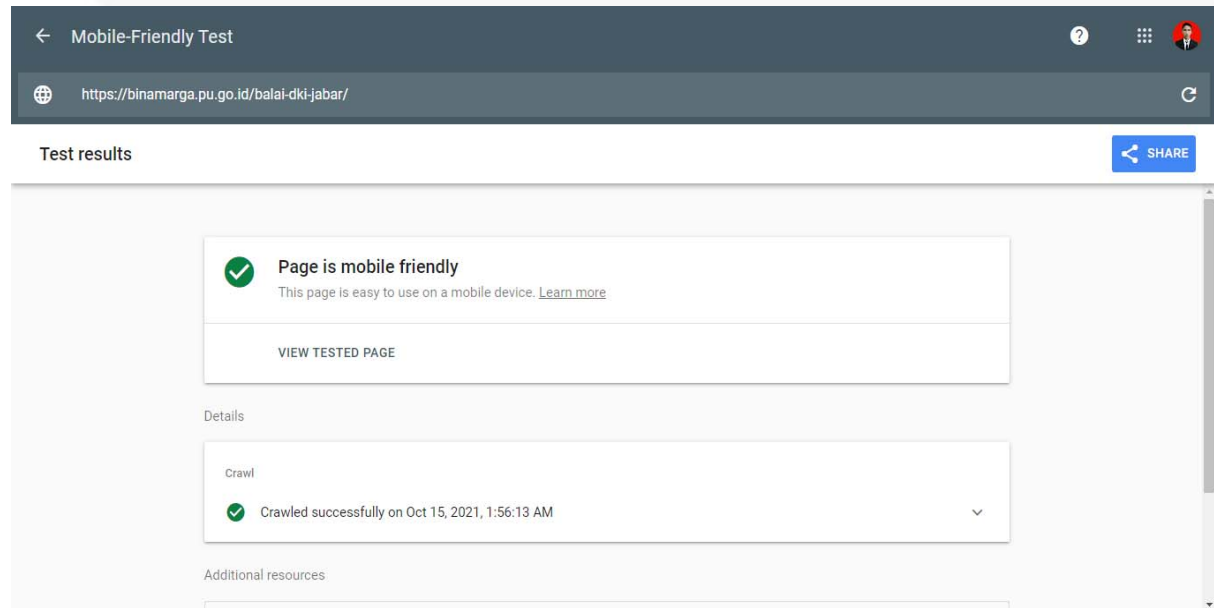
Mobile-Friendly Test

https://binamarga.pu.go.id/balai-dki-jabar/

Test results

SHARE

Page is mobile friendly
This page is easy to use on a mobile device. Learn more

VIEW TESTED PAGE

Details

Crawl

Crawled successfully on Oct 15, 2021, 1:56:13 AM

Additional resources